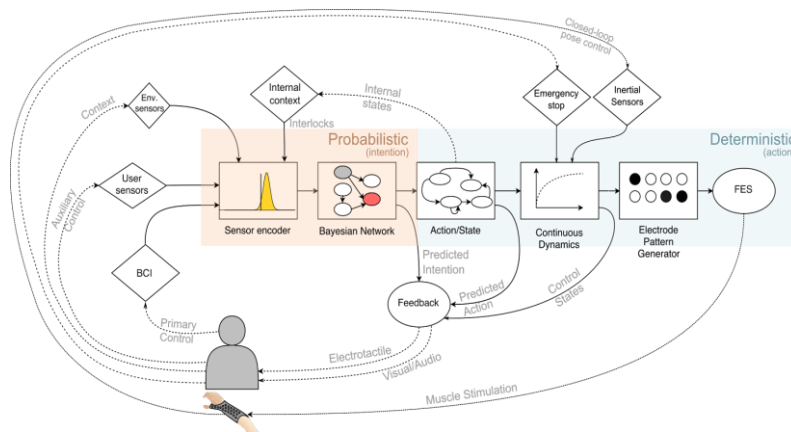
Closed-loop pose control

Context

Env. sensors

Internal context

Internal states

Interlocks

Emergency stop

Inertial Sensors

Probabilistic
(intention)

Determinisi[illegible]
(actio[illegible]

User sensors

Auxiliary Control

Sensor encoder

Bayesian Network

Action/State

Continuous Dynamics

Electrode Pattern Generator

FES

BCI

Predicted Intention

Predicted Action

Control States

Feedback

Primary Control

Electrotactile

Visual/Audio

Muscle Stimulation